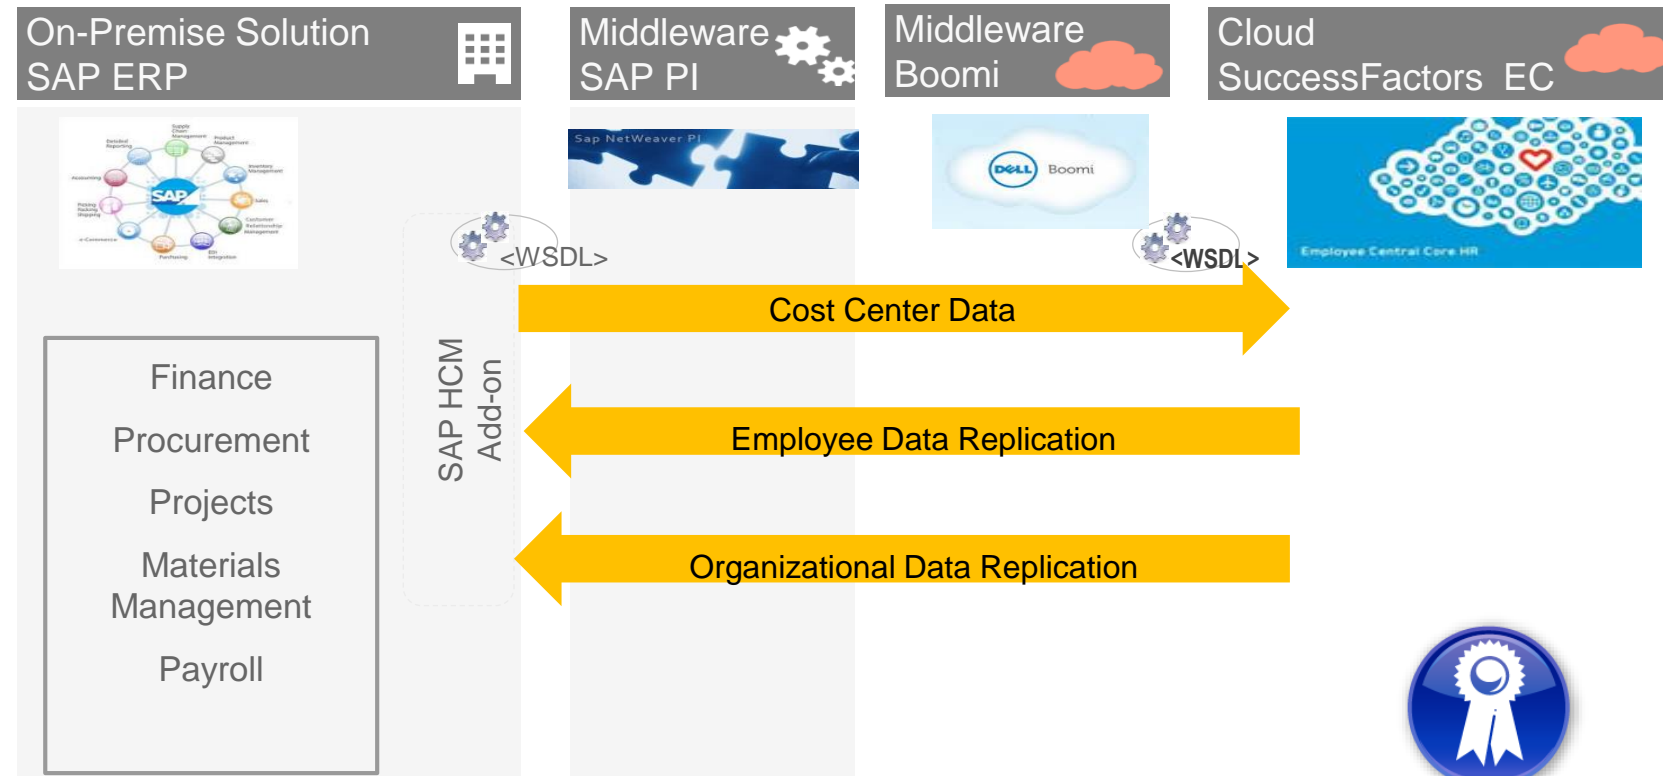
On-Premise Solution
SAP ERP

Middleware
SAP PI

Middleware
Boomi

Cloud
SuccessFactors EC

SAP

Sap NetWeaver PI

DELL Boomi

Employee Central Core HR

<WSDL>

<WSDL>

Cost Center Data

SAP HCM
Add-on

Finance

Procurement

Projects

Materials
Management

Payroll

Employee Data Replication

Organizational Data Replication